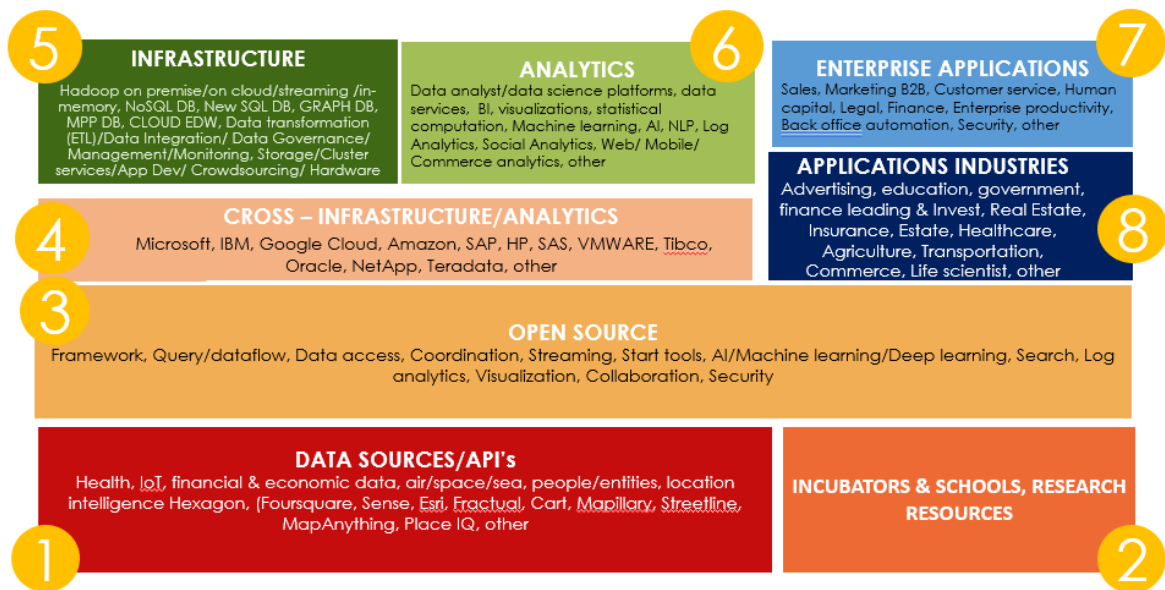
5

INFRASTRUCTURE

Hadoop on premise/on cloud/streaming /in-memory, NoSQL DB, New SQL DB, GRAPH DB, MPP DB, CLOUD EDW, Data transformation (ETL)/Data Integration/ Data Governance/ Management/Monitoring, Storage/Cluster services/App Dev/ Crowdsourcing/ Hardware

6

ANALYTICS

Data analyst/data science platforms, data services, BI, visualizations, statistical computation, Machine learning, AI, NLP, Log Analytics, Social Analytics, Web/ Mobile/ Commerce analytics, other

7

ENTERPRISE APPLICATIONS

Sales, Marketing B2B, Customer service, Human capital, Legal, Finance, Enterprise productivity, Back office automation, Security, other

APPLICATIONS INDUSTRIES

Advertising, education, government, finance leading & Invest, Real Estate, Insurance, Estate, Healthcare, Agriculture, Transportation, Commerce, Life scientist, other

8

4

CROSS – INFRASTRUCTURE/ANALYTICS

Microsoft, IBM, Google Cloud, Amazon, SAP, HP, SAS, VMWARE, Tibco, Oracle, NetApp, Teradata, other

3

OPEN SOURCE

Framework, Query/dataflow, Data access, Coordination, Streaming, Start tools, AI/Machine learning/Deep learning, Search, Log analytics, Visualization, Collaboration, Security

DATA SOURCES/API's

Health, IoT, financial & economic data, air/space/sea, people/entities, location intelligence Hexagon, (Foursquare, Sense, Esri, Fractual, Cart, Mapillary, Streetline, MapAnything, Place IQ, other

1

INCUBATORS & SCHOOLS, RESEARCH RESOURCES

2